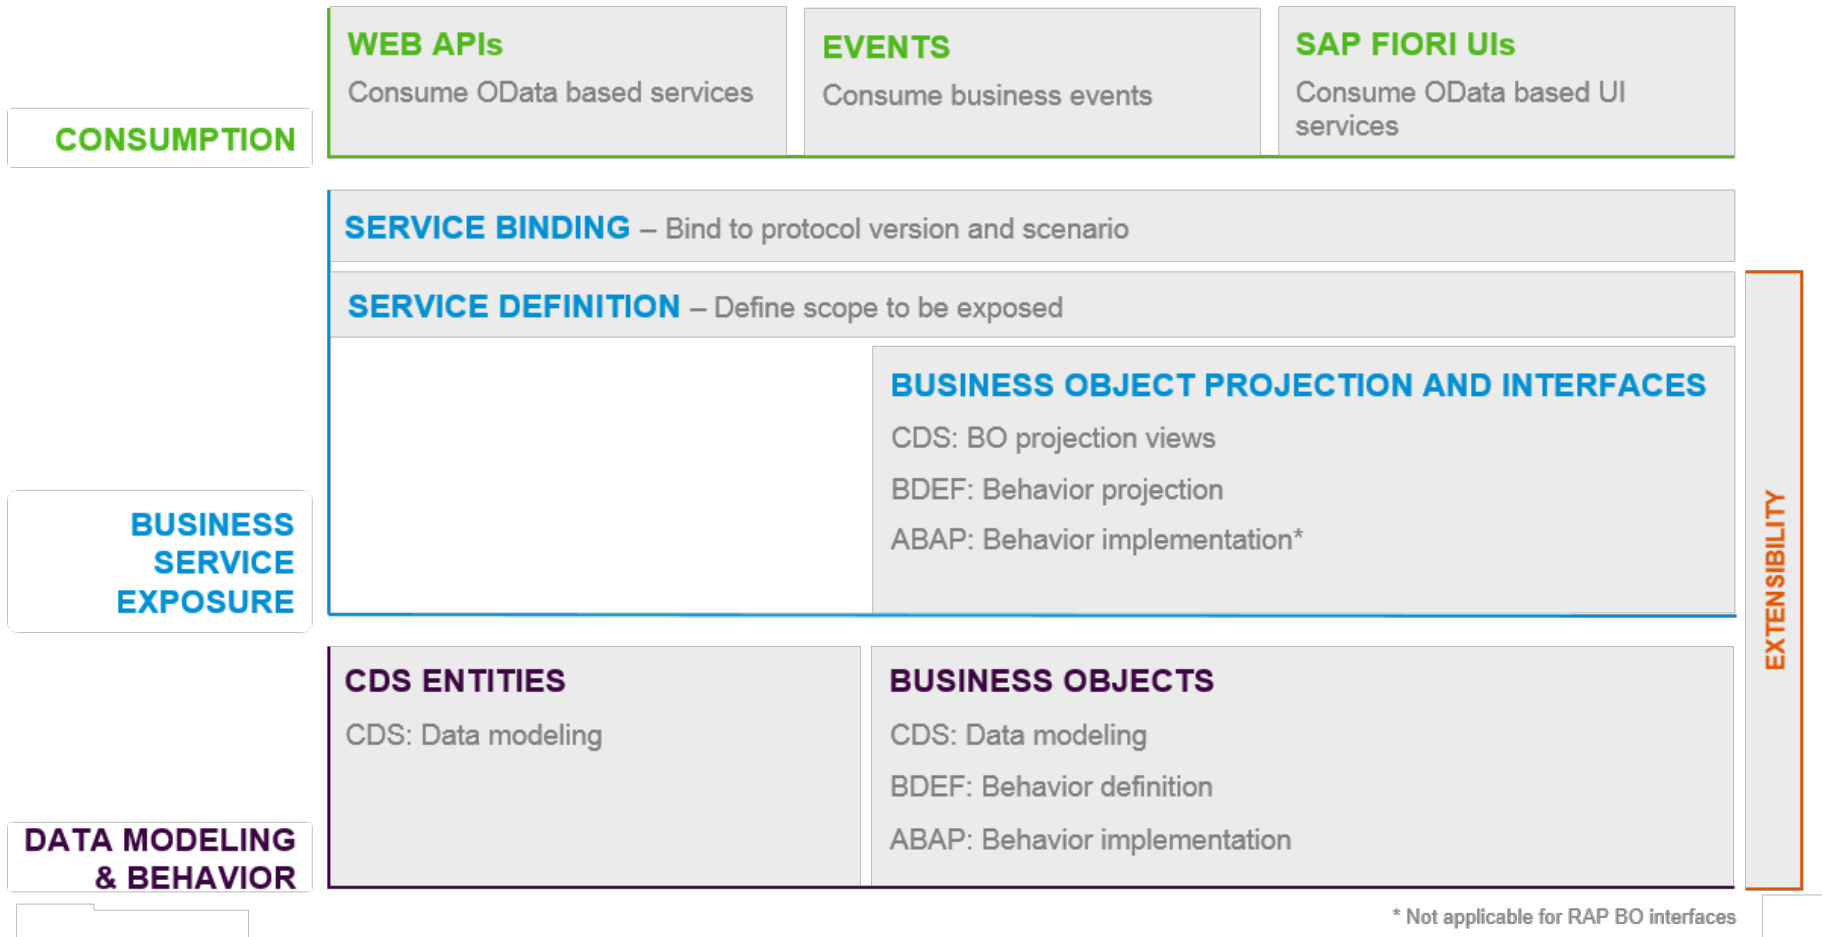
WEB APIs
Consume OData based services

EVENTS
Consume business events

SAP FIORI UIs
Consume OData based UI services

CONSUMPTION

SERVICE BINDING – Bind to protocol version and scenario

SERVICE DEFINITION – Define scope to be exposed

BUSINESS OBJECT PROJECTION AND INTERFACES
CDS: BO projection views
BDEF: Behavior projection
ABAP: Behavior implementation*

BUSINESS SERVICE EXPOSURE

EXTENSIBILITY

CDS ENTITIES
CDS: Data modeling

BUSINESS OBJECTS
CDS: Data modeling
BDEF: Behavior definition
ABAP: Behavior implementation

DATA MODELING & BEHAVIOR

* Not applicable for RAP BO interfaces